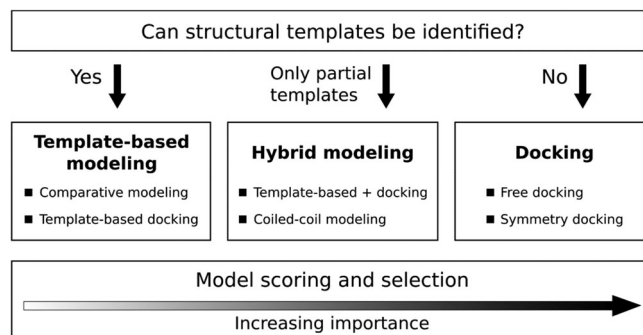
Can structural templates be identified?

Yes

Only partial templates

No

**Template-based modeling**

■ Comparative modeling
■ Template-based docking

**Hybrid modeling**

■ Template-based + docking
■ Coiled-coil modeling

**Docking**

■ Free docking
■ Symmetry docking

Model scoring and selection

Increasing importance